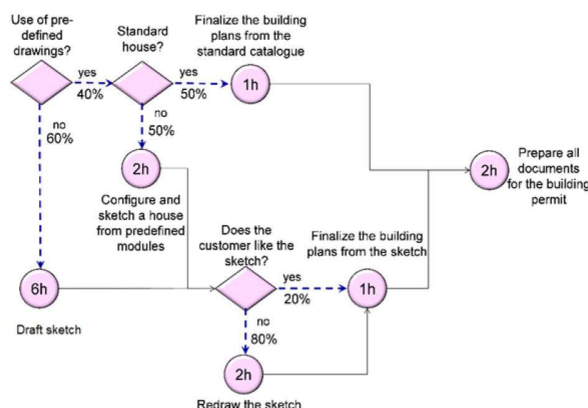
Use of pre-defined drawings?

Standard house?

Finalize the building plans from the standard catalogue

yes
40%

yes
50%

1h

no
60%

no
50%

2h

Prepare all documents for the building permit

Configure and sketch a house from predefined modules

Does the customer like the sketch?

Finalize the building plans from the sketch

6h

yes
20%

1h

Draft sketch

no
80%

2h

Redraw the sketch